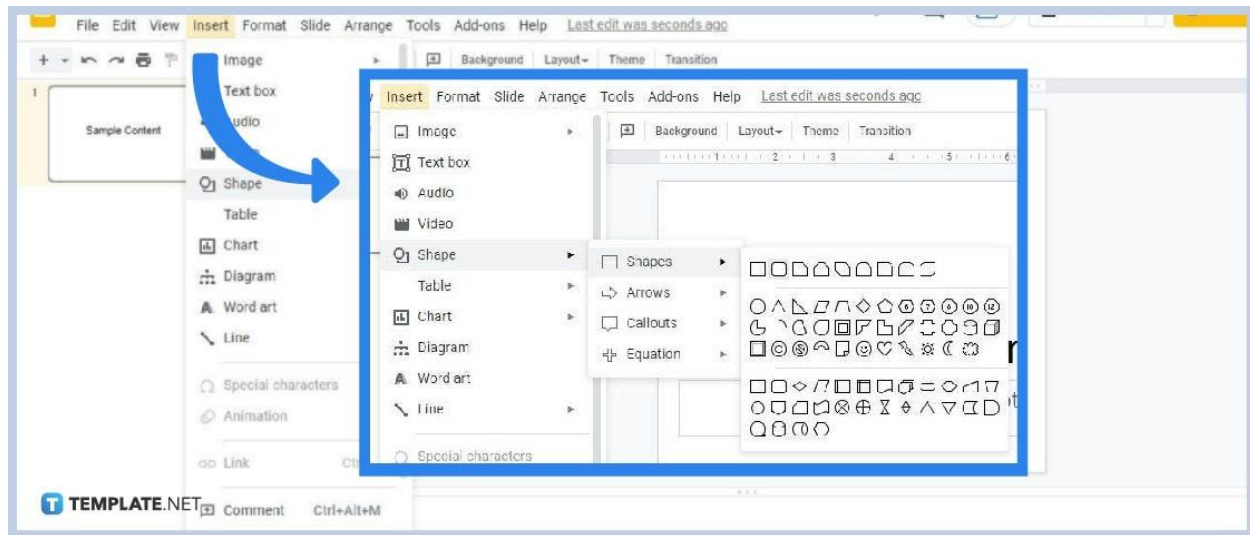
File Edit View Insert Format Slide Arrange Tools Add-ons Help Last edit was seconds ago

Background Layout Theme Transition

1

Sample Content

Image
Text box
Audio
Shape
Table
Chart
Diagram
Word art
Line
Special characters
Animation
Link
Comment Ctrl+Alt+M

Insert Format Slide Arrange Tools Add-ons Help Last edit was seconds ago

Background Layout Theme Transition

Image
Text box
Audio
Video
Shape
Table
Chart
Diagram
Word art
Line
Special characters

Shapes
Arrows
Callouts
Equation

TEMPLATE.NET